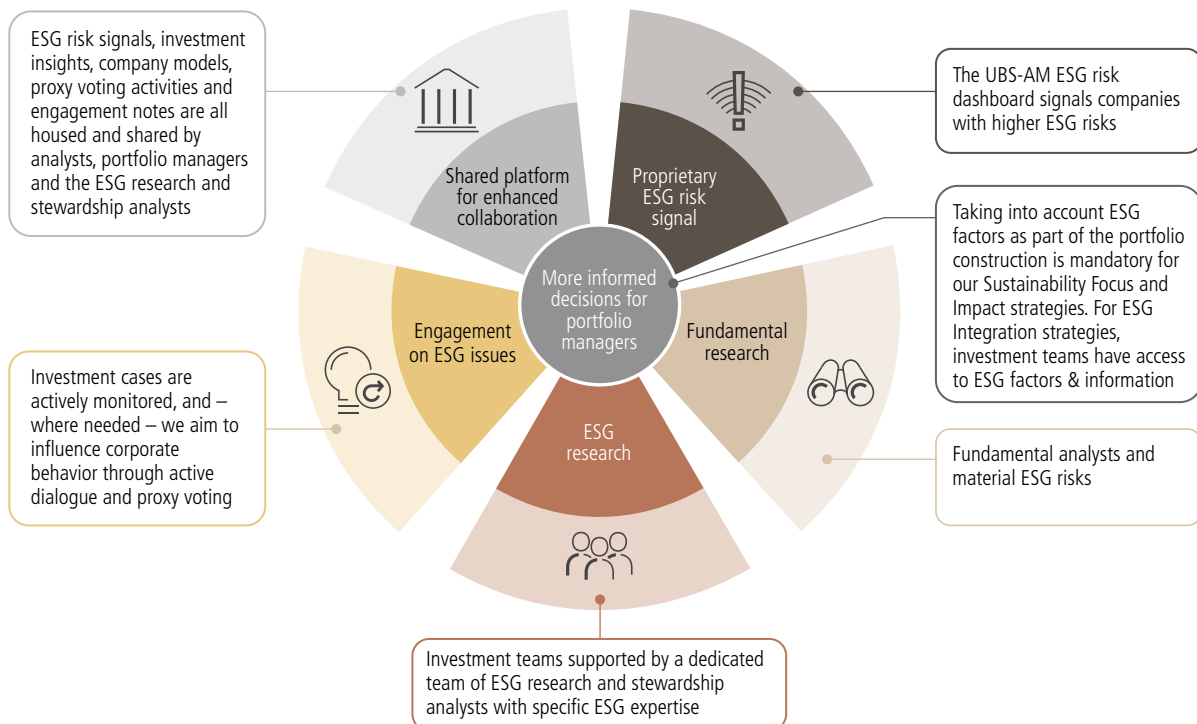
ESG risk signals, investment insights, company models, proxy voting activities and engagement notes are all housed and shared by analysts, portfolio managers and the ESG research and stewardship analysts

Shared platform for enhanced collaboration

Proprietary ESG risk signal

The UBS-AM ESG risk dashboard signals companies with higher ESG risks

Taking into account ESG factors as part of the portfolio construction is mandatory for our Sustainability Focus and Impact strategies. For ESG Integration strategies, investment teams have access to ESG factors & information

More informed decisions for portfolio managers

Engagement on ESG issues

Fundamental research

Investment cases are actively monitored, and – where needed – we aim to influence corporate behavior through active dialogue and proxy voting

ESG research

Fundamental analysts and material ESG risks

Investment teams supported by a dedicated team of ESG research and stewardship analysts with specific ESG expertise